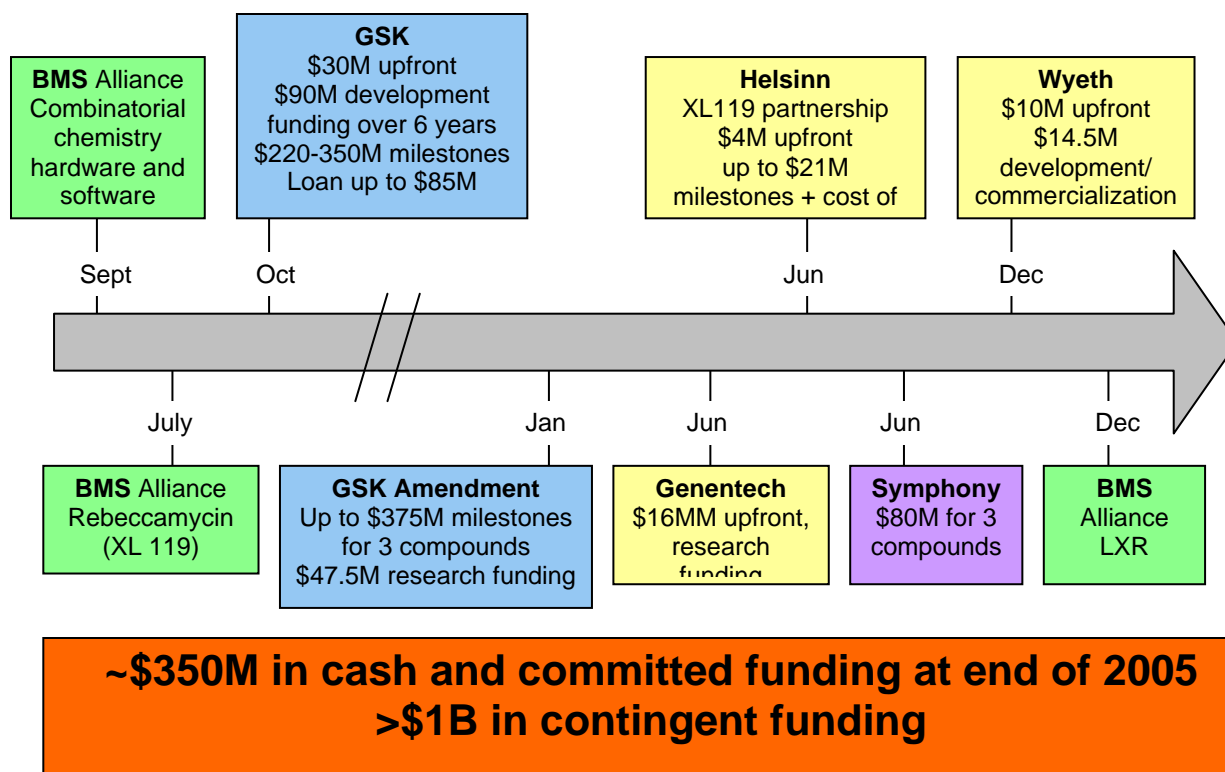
BMS Alliance Combinatorial chemistry hardware and software

GSK
$30M upfront
$90M development funding over 6 years
$220-350M milestones
Loan up to $85M

Helsinn
XL119 partnership
$4M upfront
up to $21M
milestones + cost of

Wyeth
$10M upfront
$14.5M
development/
commercialization

Sept

Oct

Jun

Dec

July

Jan

Jun

Jun

Dec

BMS Alliance
Rebeccamycin
(XL 119)

GSK Amendment
Up to $375M milestones
for 3 compounds
$47.5M research funding

Genentech
$16MM upfront,
research
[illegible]

Symphony
$80M for 3
compounds

BMS
Alliance
LXR

~$350M in cash and committed funding at end of 2005
>$1B in contingent funding